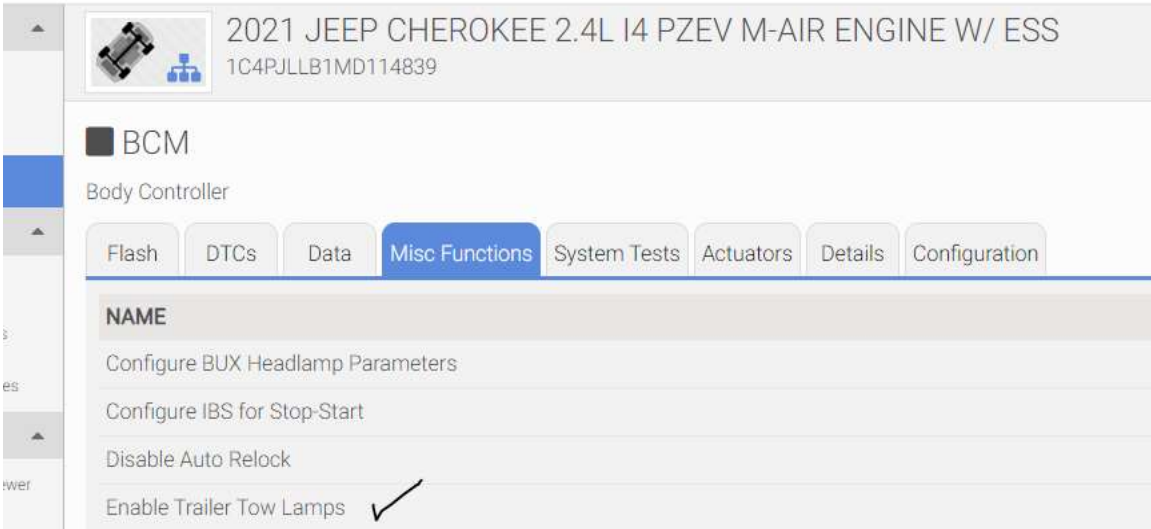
s

es

ewer

2021 JEEP CHEROKEE 2.4L I4 PZEV M-AIR ENGINE W/ ESS
1C4PJLLB1MD114839

BCM
Body Controller

Flash | DTCs | Data | Misc Functions | System Tests | Actuators | Details | Configuration

| NAME |
|---|
| Configure BUX Headlamp Parameters |
| Configure IBS for Stop-Start |
| Disable Auto Relock |
| Enable Trailer Tow Lamps ✓ |